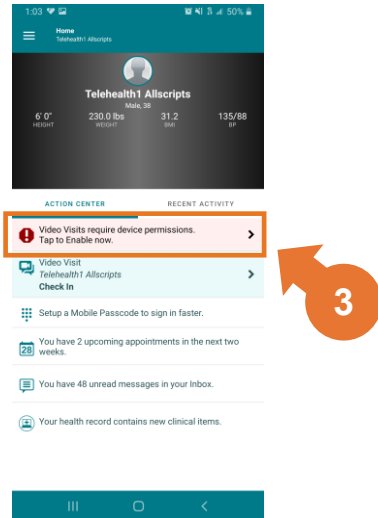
1:03 50%

Home
Telehealth1 Allscripts

Telehealth1 Allscripts
Male, 38

6' 0"
HEIGHT

230.0 lbs
WEIGHT

31.2
BMI

135/88
BP

ACTION CENTER

RECENT ACTIVITY

Video Visits require device permissions. Tap to Enable now.

Video Visit
Telehealth1 Allscripts
Check In

Setup a Mobile Passcode to sign in faster.

28 You have 2 upcoming appointments in the next two weeks.

You have 48 unread messages in your Inbox.

Your health record contains new clinical items.

3